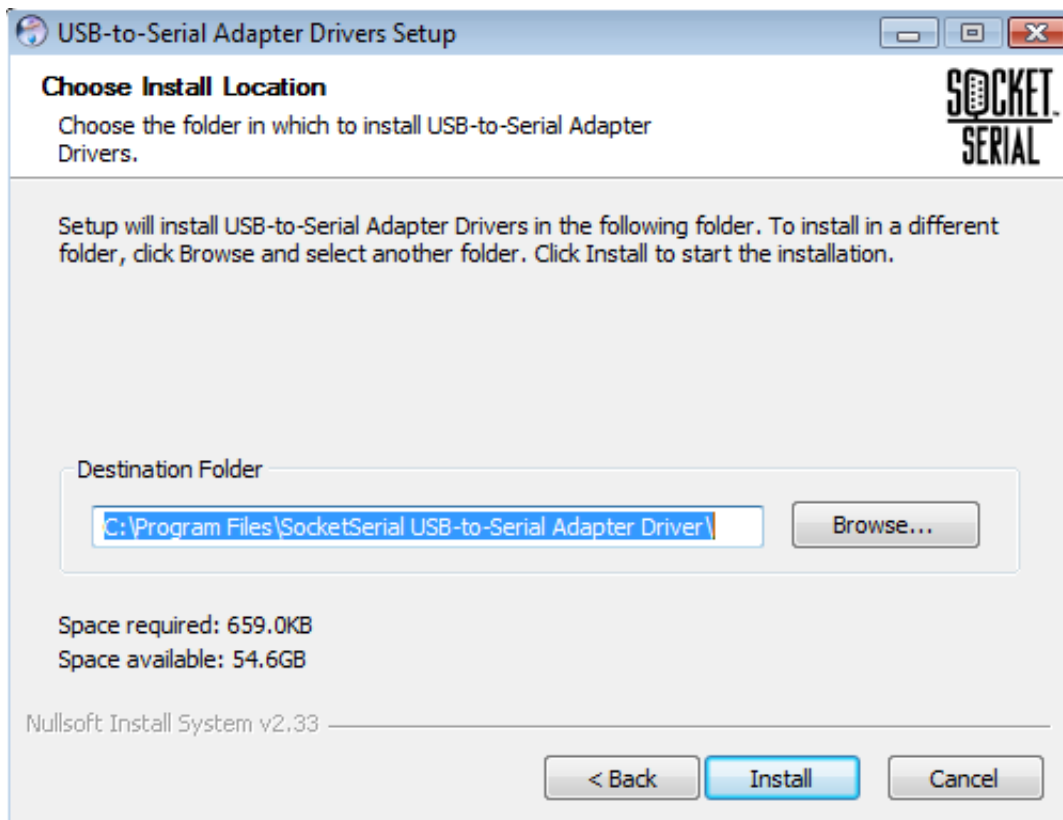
USB-to-Serial Adapter Drivers Setup

Choose Install Location

Choose the folder in which to install USB-to-Serial Adapter Drivers.

SOCKET SERIAL

Setup will install USB-to-Serial Adapter Drivers in the following folder. To install in a different folder, click Browse and select another folder. Click Install to start the installation.

Destination Folder

C:\Program Files\SocketSerial USB-to-Serial Adapter Driver\

Browse...

Space required: 659.0KB
Space available: 54.6GB

Nullsoft Install System v2.33

< Back Install Cancel